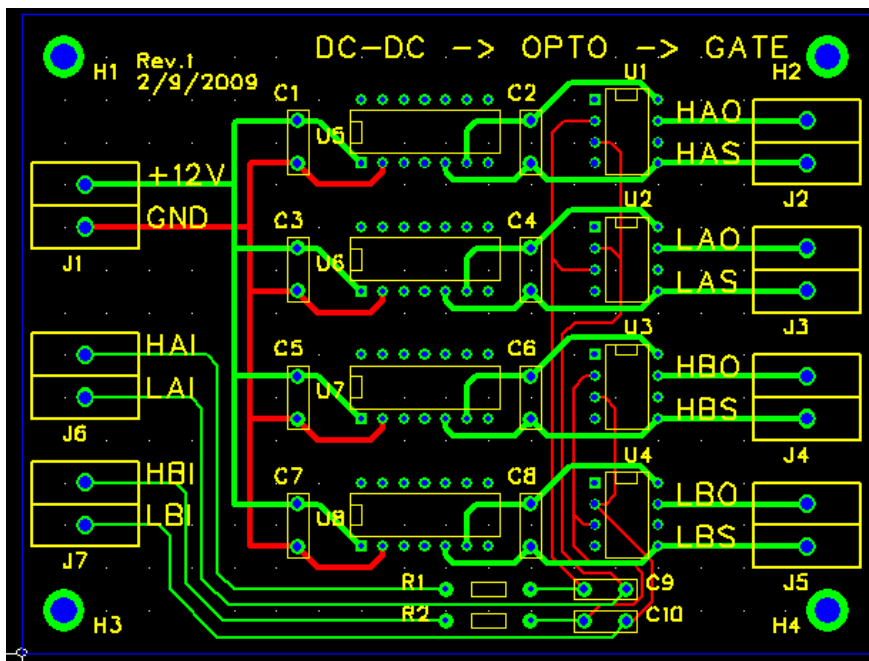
H1 Rev.1 2/9/2009

DC-DC -> OPTO -> GATE

H2

C1 U5 C2 U1

HAO

HAS

J2

+12V

GND

J1

C3 U6 C4 U2

LAO

LAS

J3

HAI

LAI

J6

C5 U7 C6 U3

HBO

HBS

J4

HBI

LBI

J7

C7 U8 C8 U4

LBO

LBS

J5

R1 C9

R2 C10

H3

H4